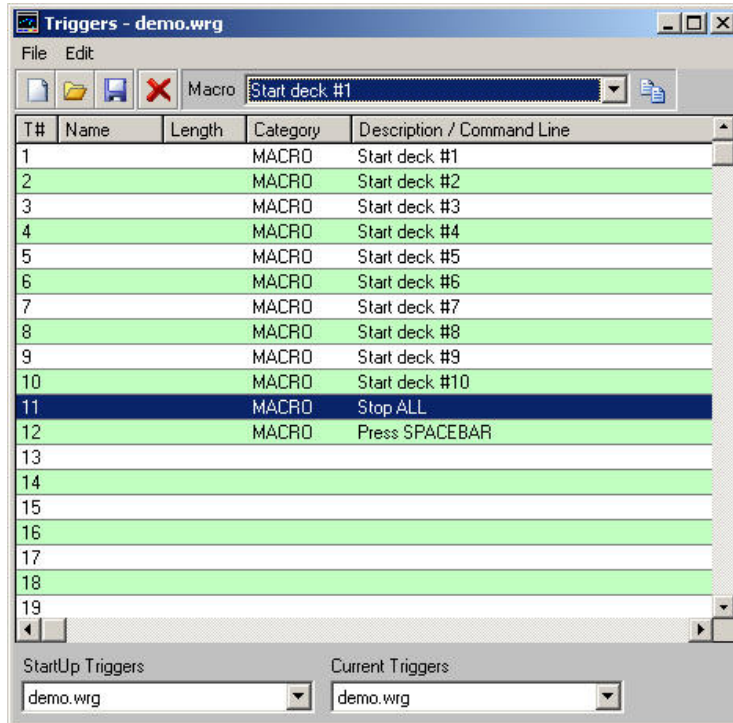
Triggers - demo.wrg

File Edit

Macro Start deck #1

| T# | Name | Length | Category | Description / Command Line |
|---|---|---|---|---|
| 1 | | | MACRO | Start deck #1 |
| 2 | | | MACRO | Start deck #2 |
| 3 | | | MACRO | Start deck #3 |
| 4 | | | MACRO | Start deck #4 |
| 5 | | | MACRO | Start deck #5 |
| 6 | | | MACRO | Start deck #6 |
| 7 | | | MACRO | Start deck #7 |
| 8 | | | MACRO | Start deck #8 |
| 9 | | | MACRO | Start deck #9 |
| 10 | | | MACRO | Start deck #10 |
| 11 | | | MACRO | Stop ALL |
| 12 | | | MACRO | Press SPACEBAR |
| 13 | | | | |
| 14 | | | | |
| 15 | | | | |
| 16 | | | | |
| 17 | | | | |
| 18 | | | | |
| 19 | | | | |

StartUp Triggers
demo.wrg

Current Triggers
demo.wrg